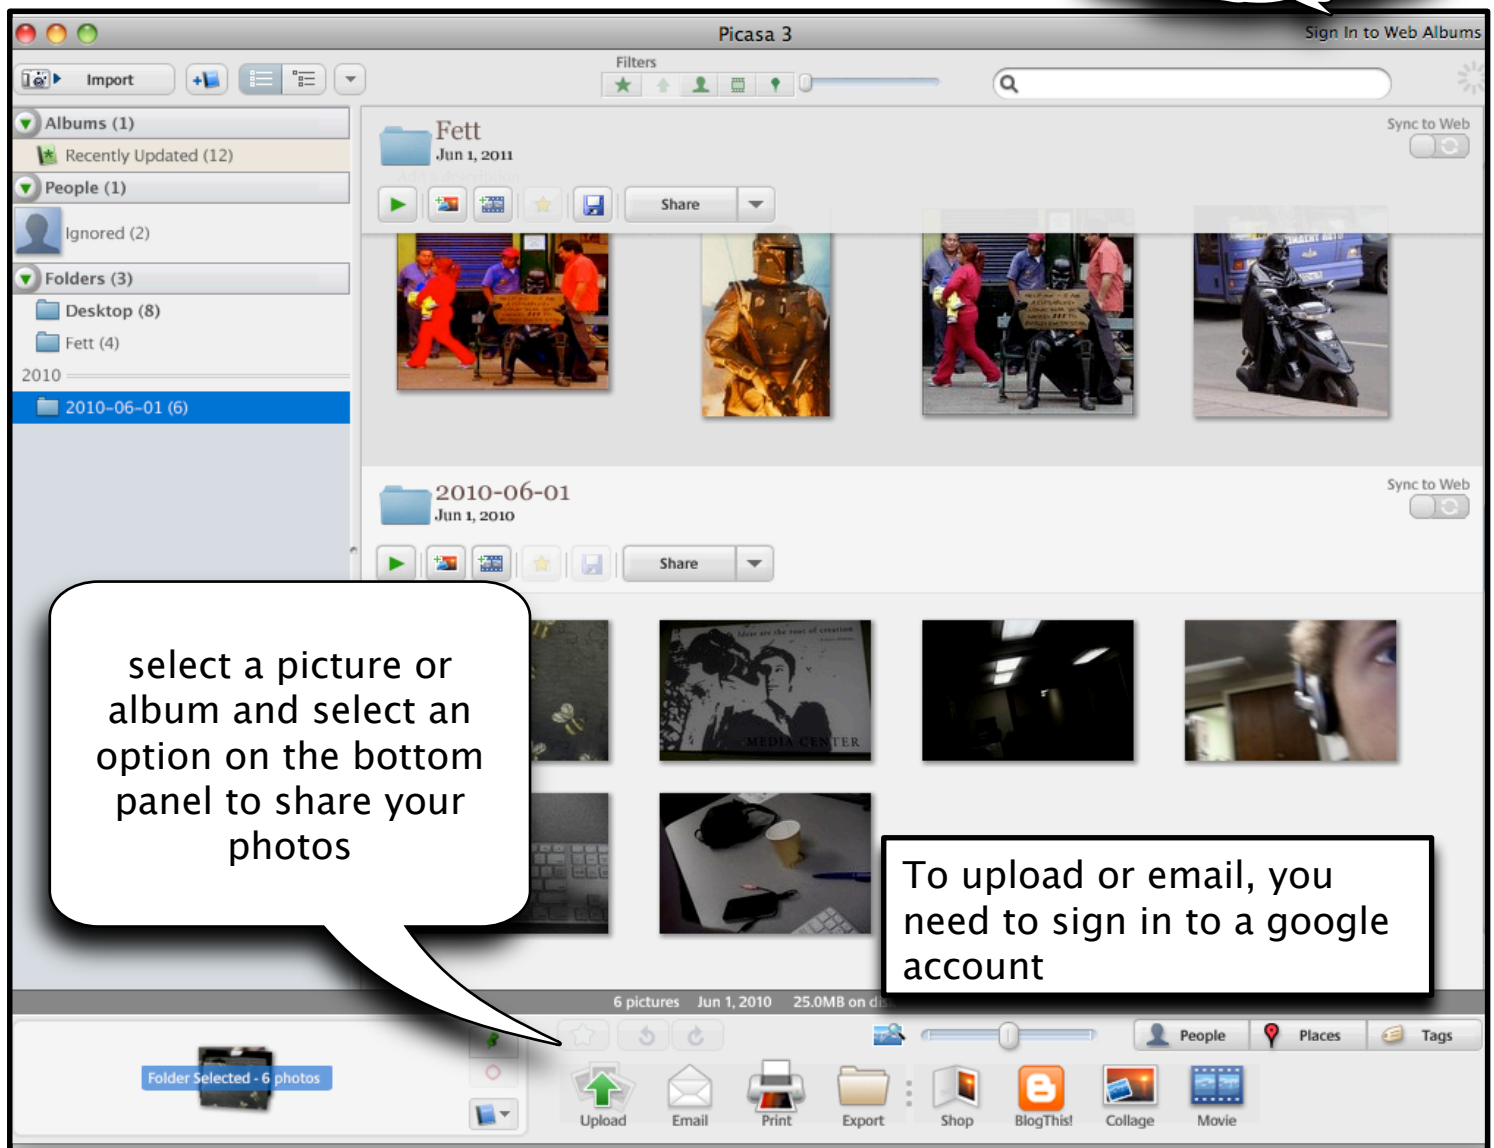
Picasa 3

Sign In to Web Albums

Import

Filters

Albums (1)

Recently Updated (12)

People (1)

Ignored (2)

Folders (3)

Desktop (8)

Fett (4)

2010

2010-06-01 (6)

Fett
Jun 1, 2011

Sync to Web

Share

2010-06-01
Jun 1, 2010

Sync to Web

Share

select a picture or album and select an option on the bottom panel to share your photos

To upload or email, you need to sign in to a google account

6 pictures Jun 1, 2010 25.0MB on di

Folder Selected - 6 photos

People

Places

Tags

Upload

Email

Print

Export

Shop

BlogThis!

Collage

Movie